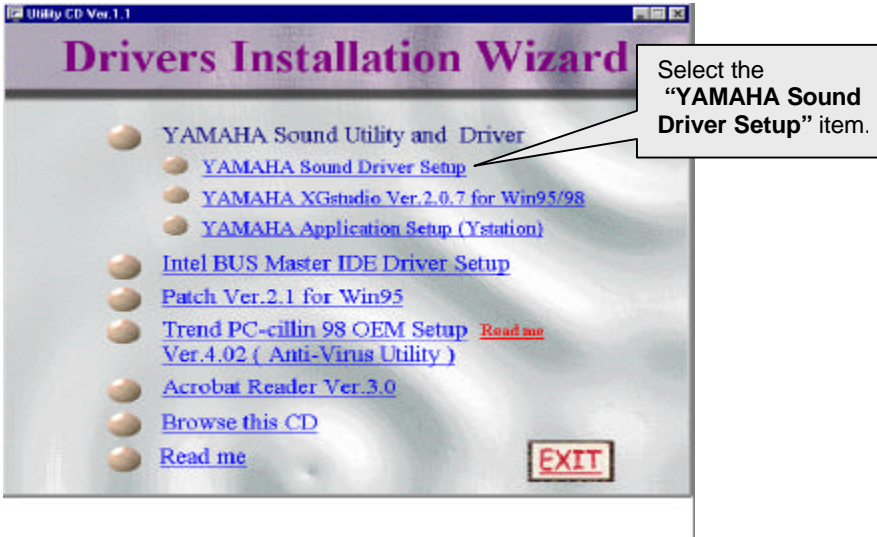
Utility CD Ver.1.1

Drivers Installation Wizard

Select the "YAMAHA Sound Driver Setup" item.

YAMAHA Sound Utility and Driver

YAMAHA Sound Driver Setup

YAMAHA XGstudio Ver.2.0.7 for Win95/98

YAMAHA Application Setup (Ystation)

Intel BUS Master IDE Driver Setup

Patch Ver.2.1 for Win95

Trend PC-cillin 98 OEM Setup Read me Ver.4.02 ( Anti-Virus Utility )

Acrobat Reader Ver.3.0

Browse this CD

Read me

EXIT